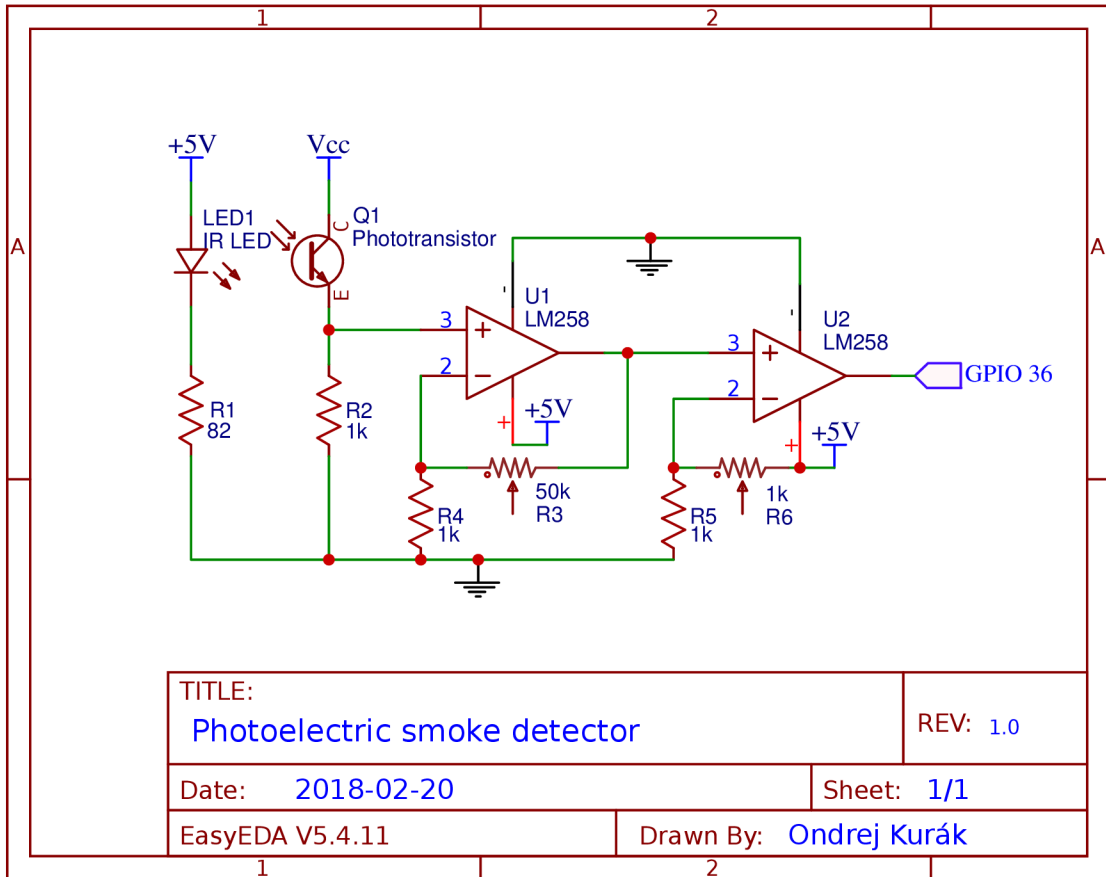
1 2

A A

+5V
Vcc
LED1
IR LED
Q1
Phototransistor
C
E
R1
82
R2
1k
3
2
+
−
U1
LM258
-
+
+5V
R4
1k
50k
R3
3
2
+
−
U2
LM258
-
+
+5V
R5
1k
1k
R6
GPIO 36

| TITLE: Photoelectric smoke detector | REV: 1.0 |
|---|---|
| Date: 2018-02-20 | Sheet: 1/1 |
| EasyEDA V5.4.11 | Drawn By: Ondrej Kurák |

1 2